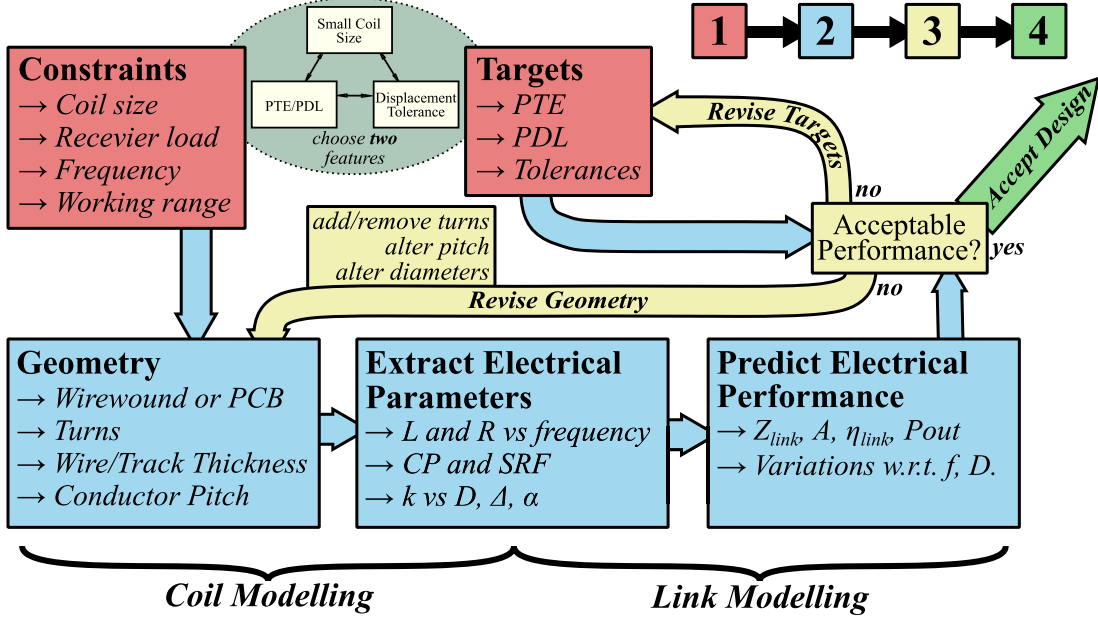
1
2
3
4

Small Coil Size
PTE/PDL
Displacement Tolerance
choose **two** features

**Constraints**
→ Coil size
→ Recevier load
→ Frequency
→ Working range

**Targets**
→ PTE
→ PDL
→ Tolerances

Revise Targets

Accept Design

no

Acceptable Performance?

yes

add/remove turns
alter pitch
alter diameters

Revise Geometry

no

**Geometry**
→ Wirewound or PCB
→ Turns
→ Wire/Track Thickness
→ Conductor Pitch

**Extract Electrical Parameters**
→ L and R vs frequency
→ CP and SRF
→ k vs D, Δ, α

**Predict Electrical Performance**
→ $Z_{link}$, A, $\eta_{link}$, Pout
→ Variations w.r.t. f, D.

Coil Modelling

Link Modelling